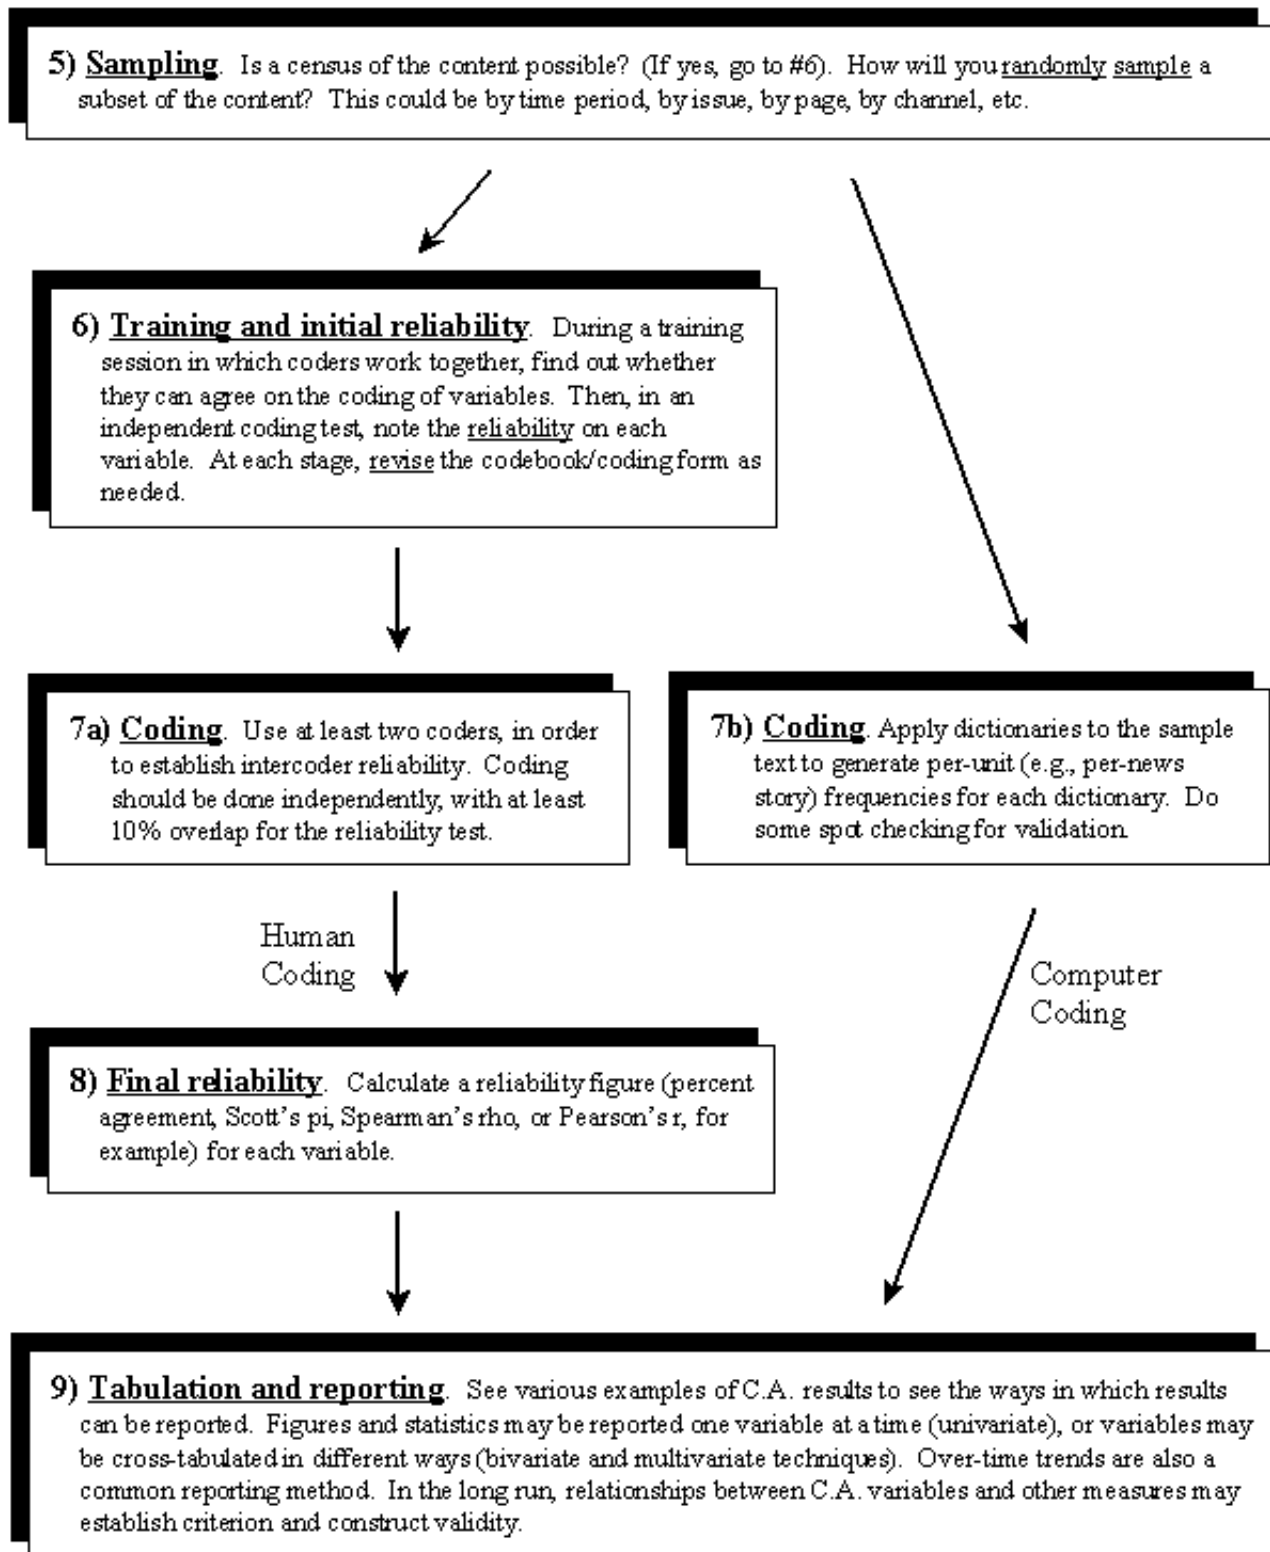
5) Sampling. Is a census of the content possible? (If yes, go to #6). How will you randomly sample a subset of the content? This could be by time period, by issue, by page, by channel, etc.

6) Training and initial reliability. During a training session in which coders work together, find out whether they can agree on the coding of variables. Then, in an independent coding test, note the reliability on each variable. At each stage, revise the codebook/coding form as needed.

7a) Coding. Use at least two coders, in order to establish intercoder reliability. Coding should be done independently, with at least 10% overlap for the reliability test.

7b) Coding. Apply dictionaries to the sample text to generate per-unit (e.g., per-news story) frequencies for each dictionary. Do some spot checking for validation.

Human Coding

Computer Coding

8) Final reliability. Calculate a reliability figure (percent agreement, Scott's pi, Spearman's rho, or Pearson's r, for example) for each variable.

9) Tabulation and reporting. See various examples of C.A. results to see the ways in which results can be reported. Figures and statistics may be reported one variable at a time (univariate), or variables may be cross-tabulated in different ways (bivariate and multivariate techniques). Over-time trends are also a common reporting method. In the long run, relationships between C.A. variables and other measures may establish criterion and construct validity.